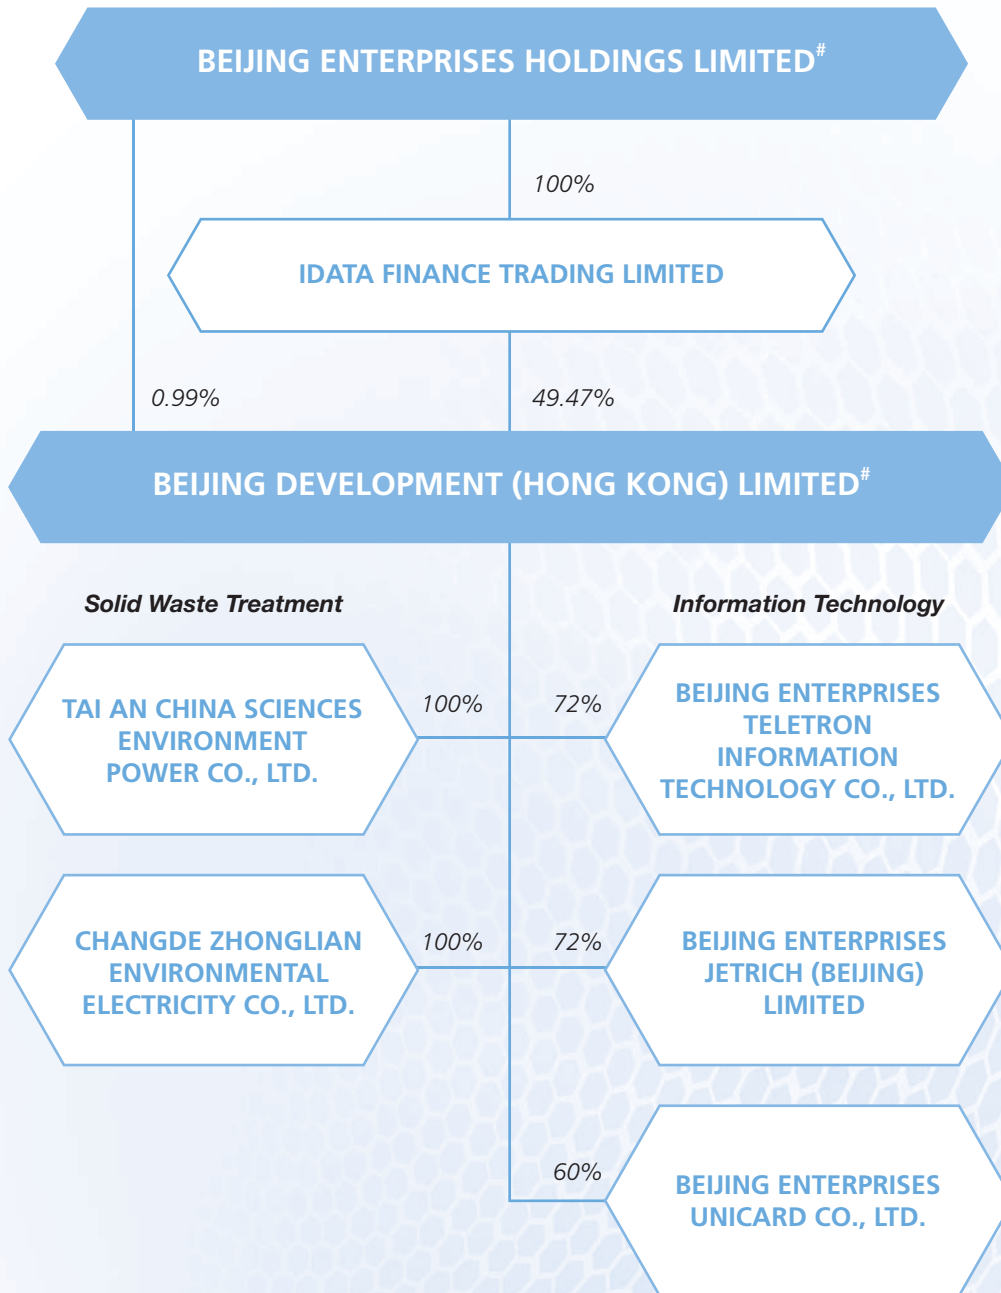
BEIJING ENTERPRISES HOLDINGS LIMITED$^{\#}$

100%

IDATA FINANCE TRADING LIMITED

0.99%

49.47%

BEIJING DEVELOPMENT (HONG KONG) LIMITED$^{\#}$

Solid Waste Treatment

Information Technology

TAI AN CHINA SCIENCES ENVIRONMENT POWER CO., LTD.

100%

72%

BEIJING ENTERPRISES TELETRON INFORMATION TECHNOLOGY CO., LTD.

CHANGDE ZHONGLIAN ENVIRONMENTAL ELECTRICITY CO., LTD.

100%

72%

BEIJING ENTERPRISES JETRICH (BEIJING) LIMITED

60%

BEIJING ENTERPRISES UNICARD CO., LTD.